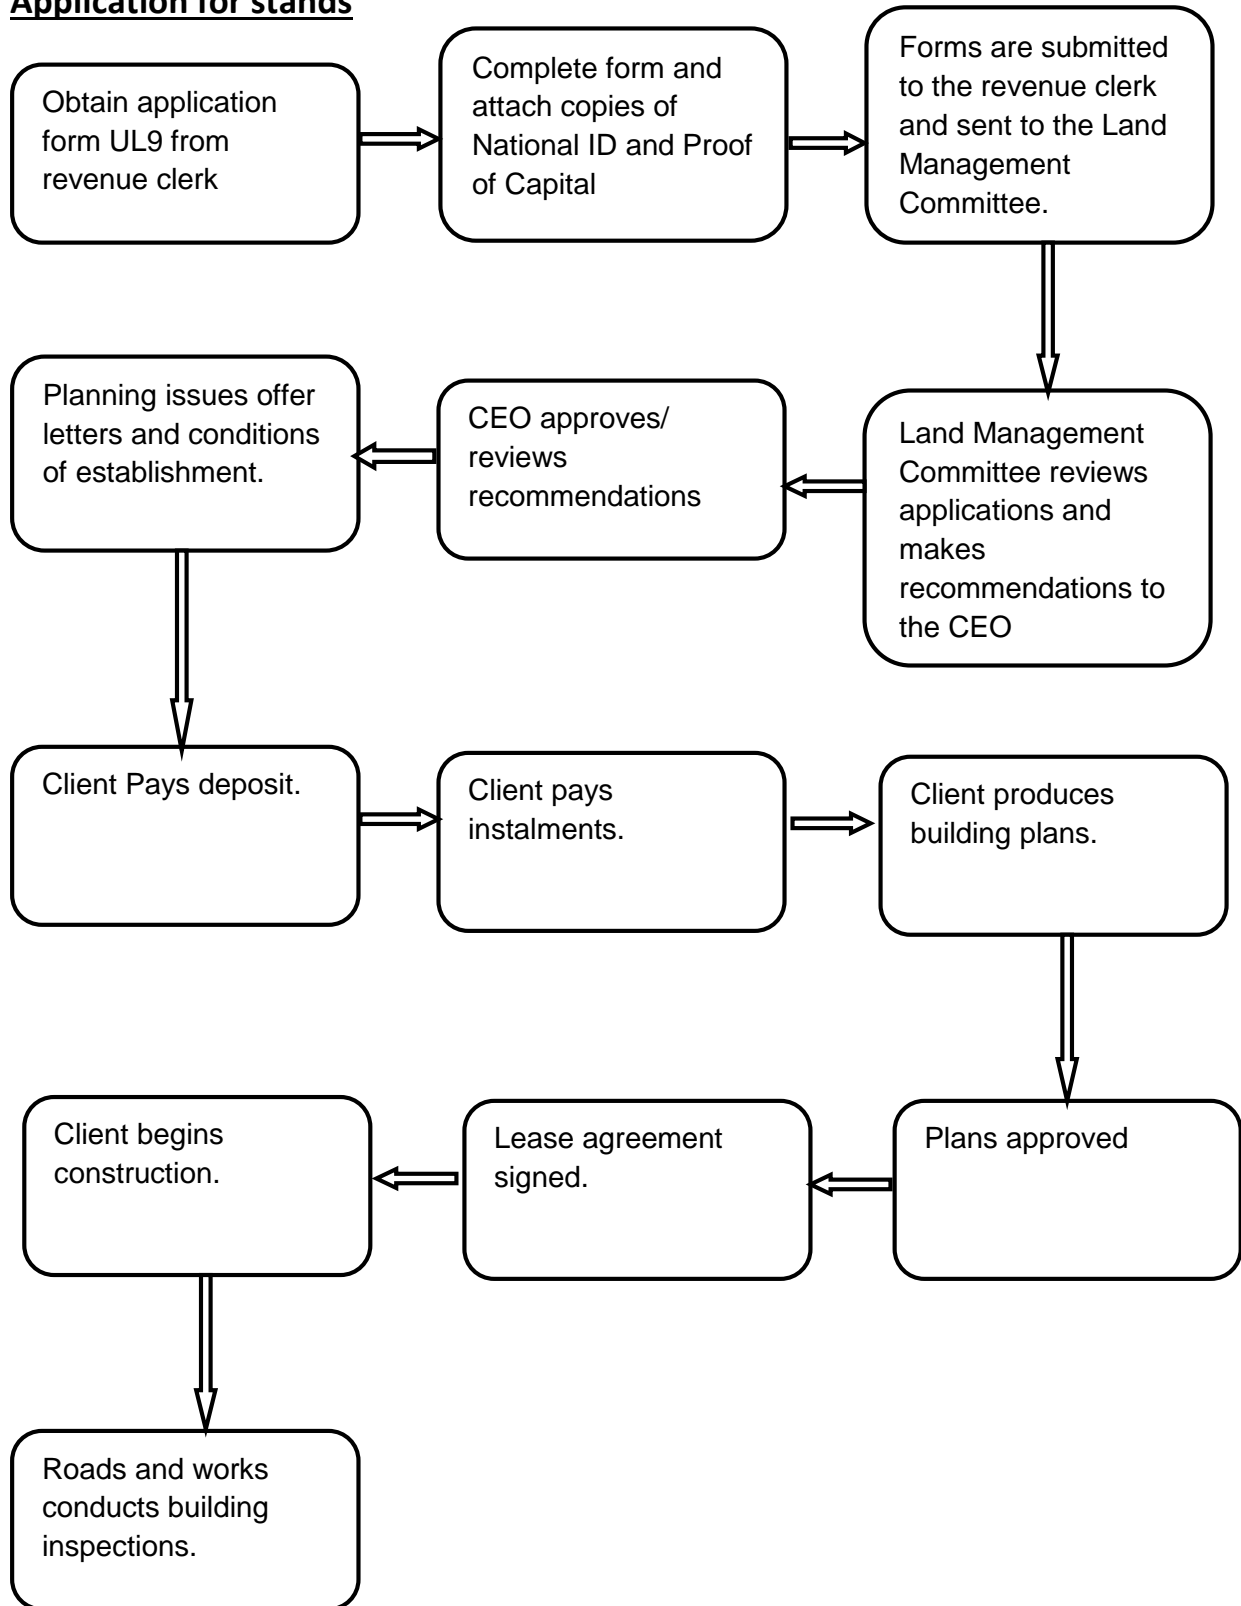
Application for stands

Obtain application form UL9 from revenue clerk

Complete form and attach copies of National ID and Proof of Capital

Forms are submitted to the revenue clerk and sent to the Land Management Committee.

Land Management Committee reviews applications and makes recommendations to the CEO

CEO approves/ reviews recommendations

Planning issues offer letters and conditions of establishment.

Client Pays deposit.

Client pays instalments.

Client produces building plans.

Plans approved

Lease agreement signed.

Client begins construction.

Roads and works conducts building inspections.